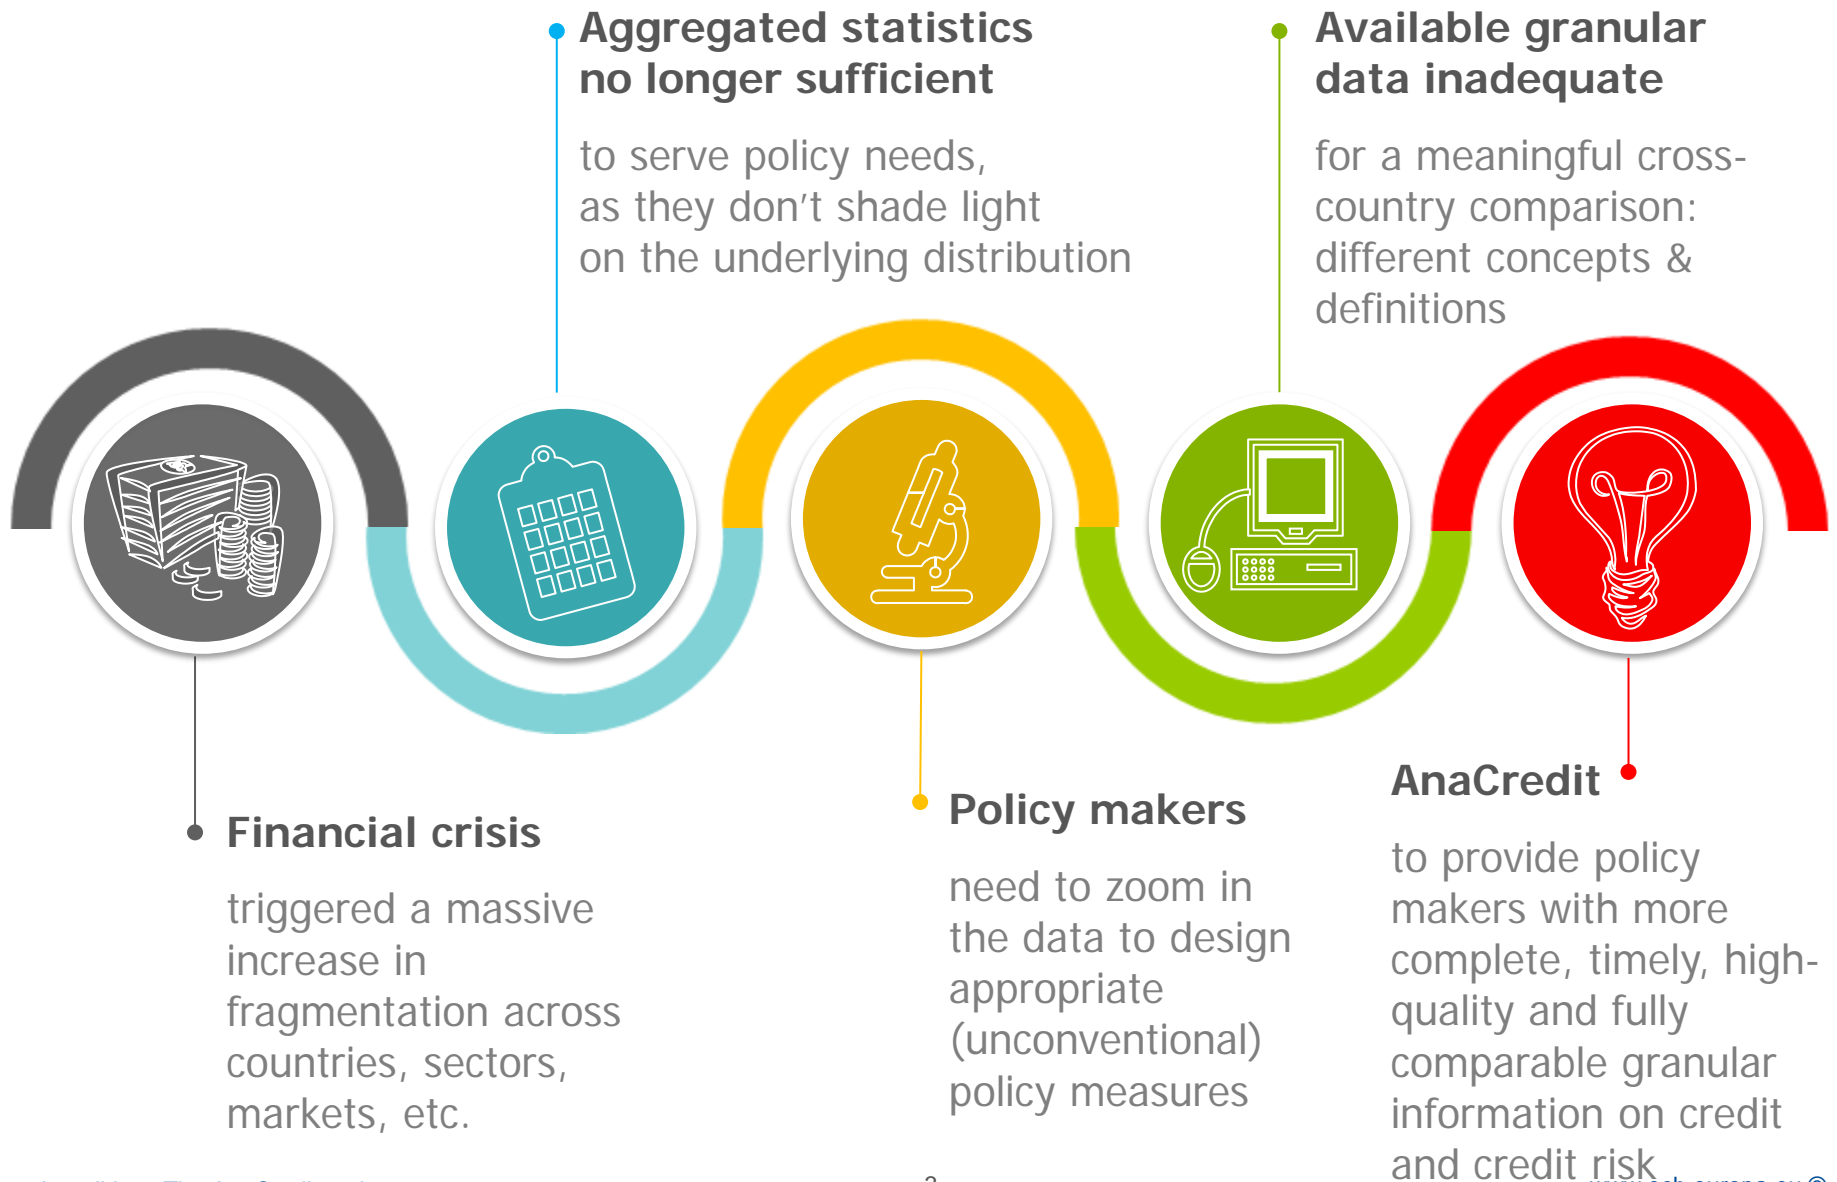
Aggregated statistics no longer sufficient

to serve policy needs, as they don't shade light on the underlying distribution

Available granular data inadequate

for a meaningful cross-country comparison: different concepts & definitions

Financial crisis

triggered a massive increase in fragmentation across countries, sectors, markets, etc.

Policy makers

need to zoom in the data to design appropriate (unconventional) policy measures

AnaCredit

to provide policy makers with more complete, timely, high-quality and fully comparable granular information on credit and credit risk

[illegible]